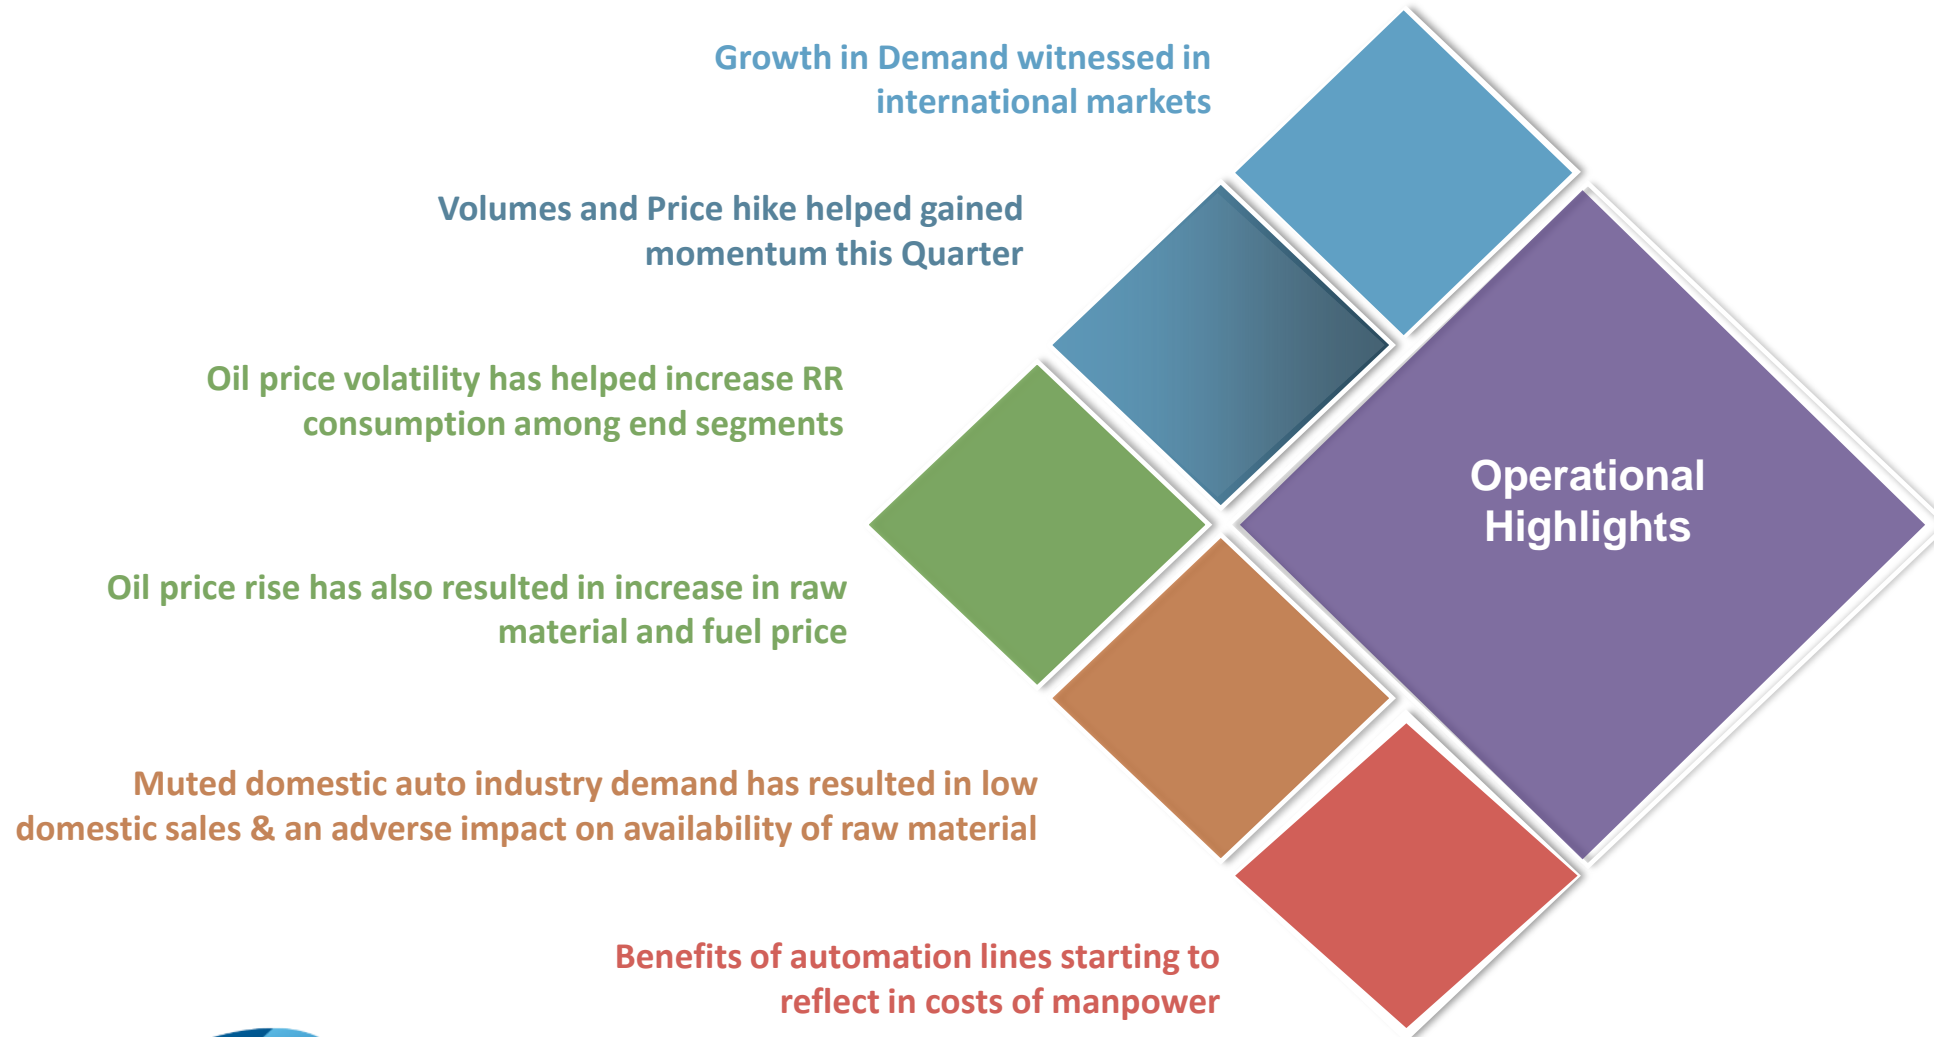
Growth in Demand witnessed in international markets

Volumes and Price hike helped gained momentum this Quarter

Oil price volatility has helped increase RR consumption among end segments

Oil price rise has also resulted in increase in raw material and fuel price

Muted domestic auto industry demand has resulted in low domestic sales & an adverse impact on availability of raw material

Benefits of automation lines starting to reflect in costs of manpower

Operational Highlights